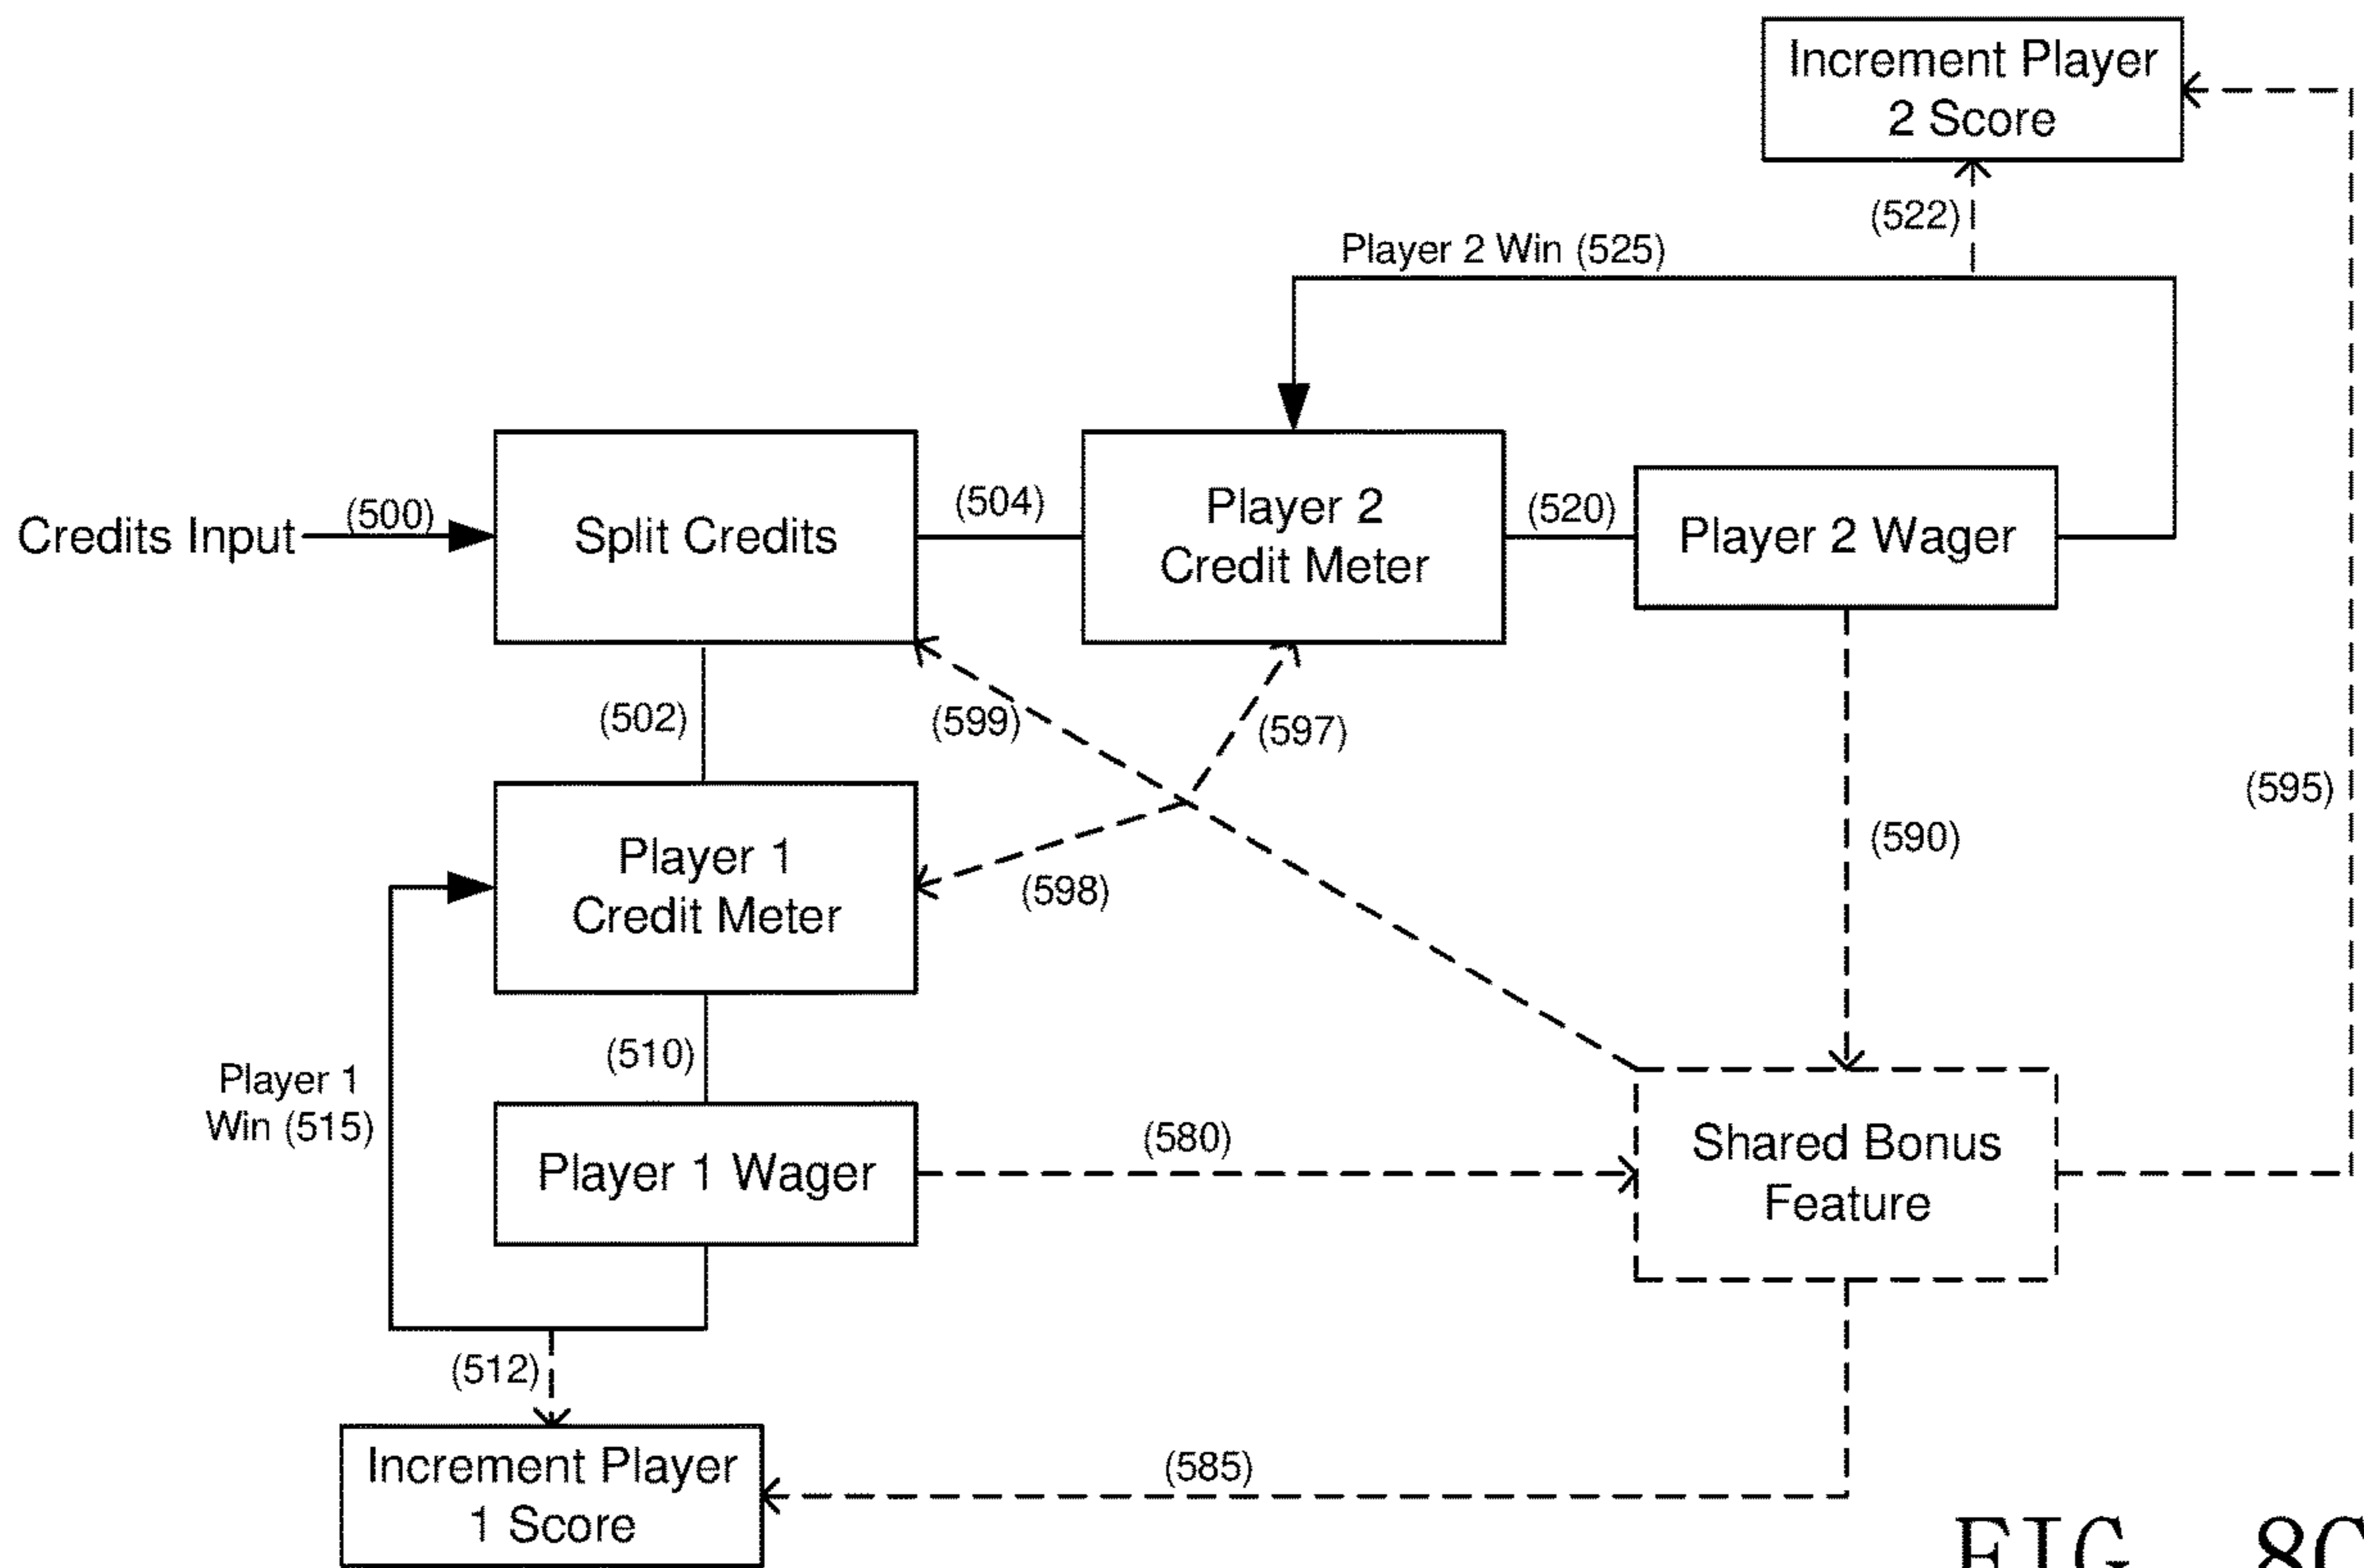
Increment Player 2 Score

(522)

Player 2 Win (525)

Credits Input

(500)

Split Credits

(504)

Player 2 Credit Meter

(520)

Player 2 Wager

(502)

(599)

(597)

(595)

(590)

Player 1 Credit Meter

(598)

(510)

Player 1 Win (515)

Player 1 Wager

(580)

Shared Bonus Feature

(512)

Increment Player 1 Score

(585)

FIG. 8C